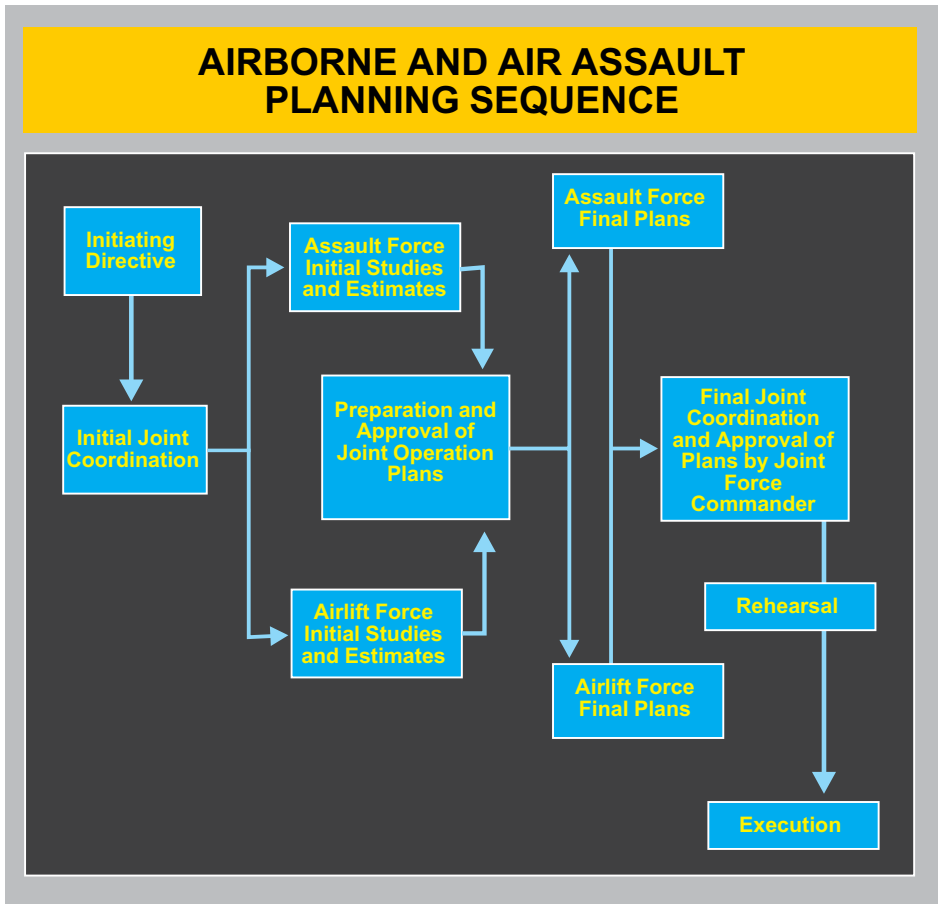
AIRBORNE AND AIR ASSAULT PLANNING SEQUENCE

Initiating Directive

Initial Joint Coordination

Assault Force Initial Studies and Estimates

Airlift Force Initial Studies and Estimates

Preparation and Approval of Joint Operation Plans

Assault Force Final Plans

Airlift Force Final Plans

Final Joint Coordination and Approval of Plans by Joint Force Commander

Rehearsal

Execution